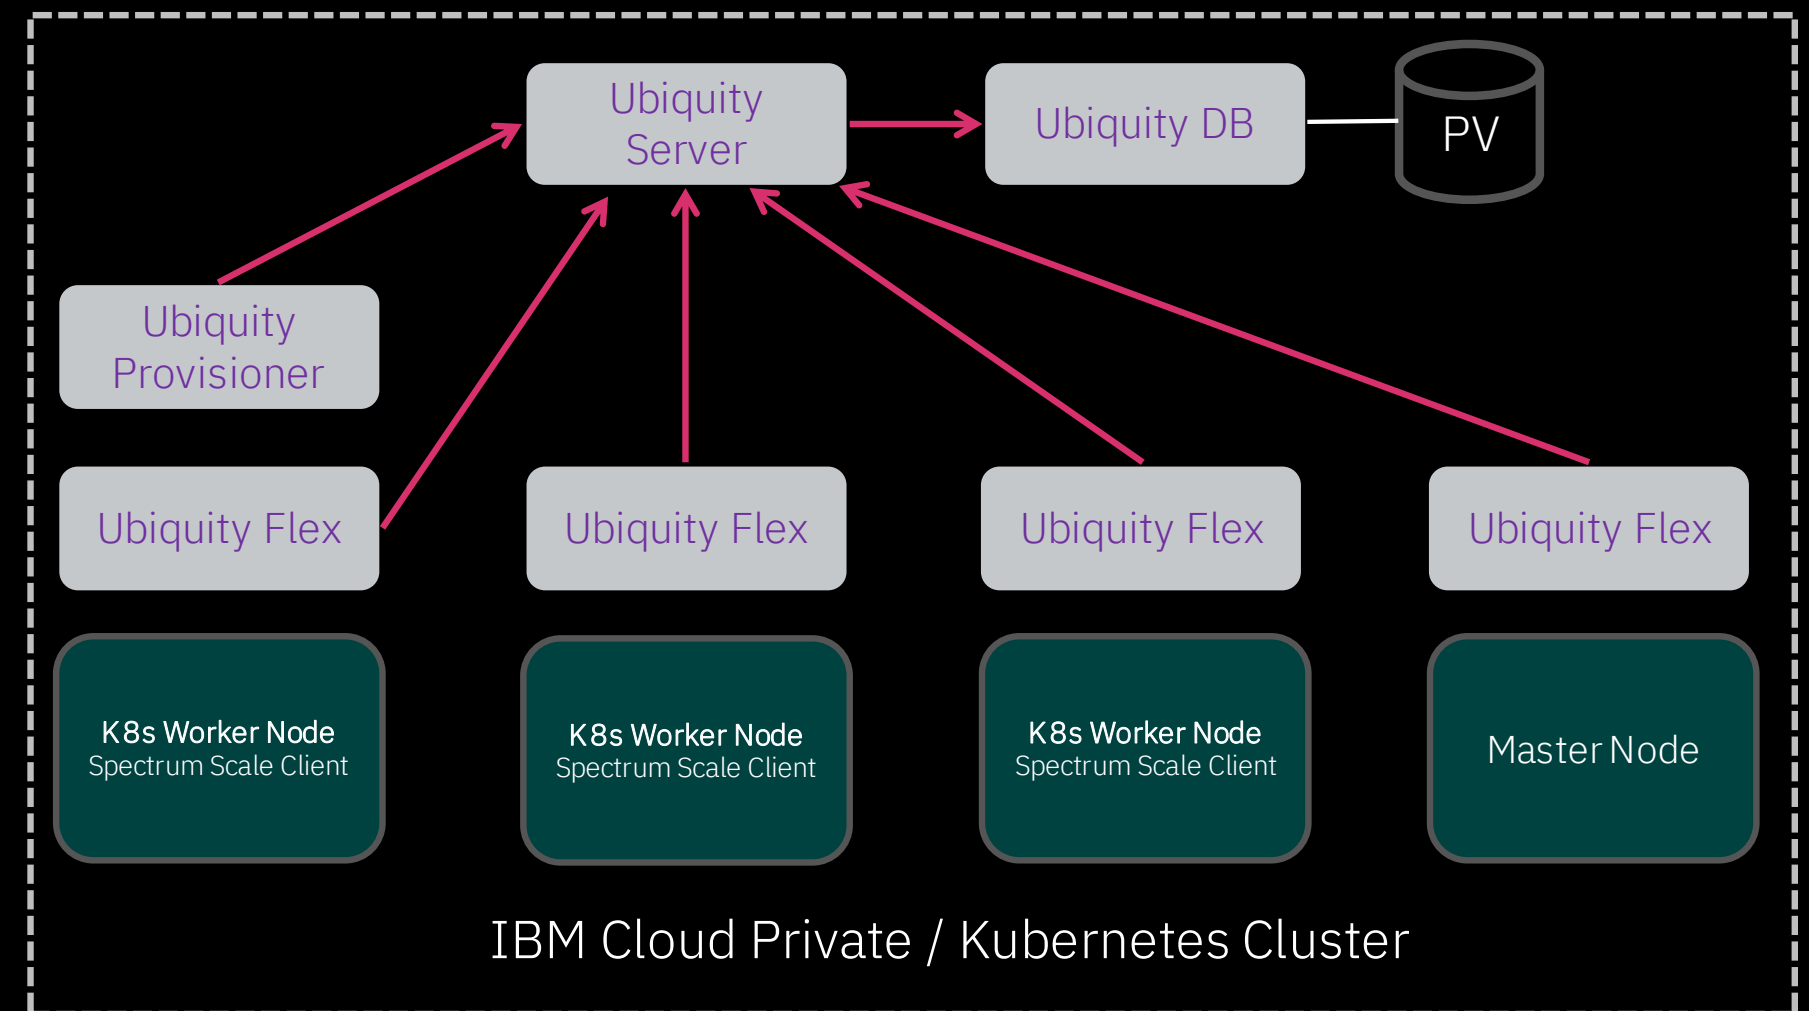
Ubiquity Server

Ubiquity DB

PV

Ubiquity Provisioner

Ubiquity Flex

Ubiquity Flex

Ubiquity Flex

Ubiquity Flex

K8s Worker Node
Spectrum Scale Client

K8s Worker Node
Spectrum Scale Client

K8s Worker Node
Spectrum Scale Client

Master Node

IBM Cloud Private / Kubernetes Cluster